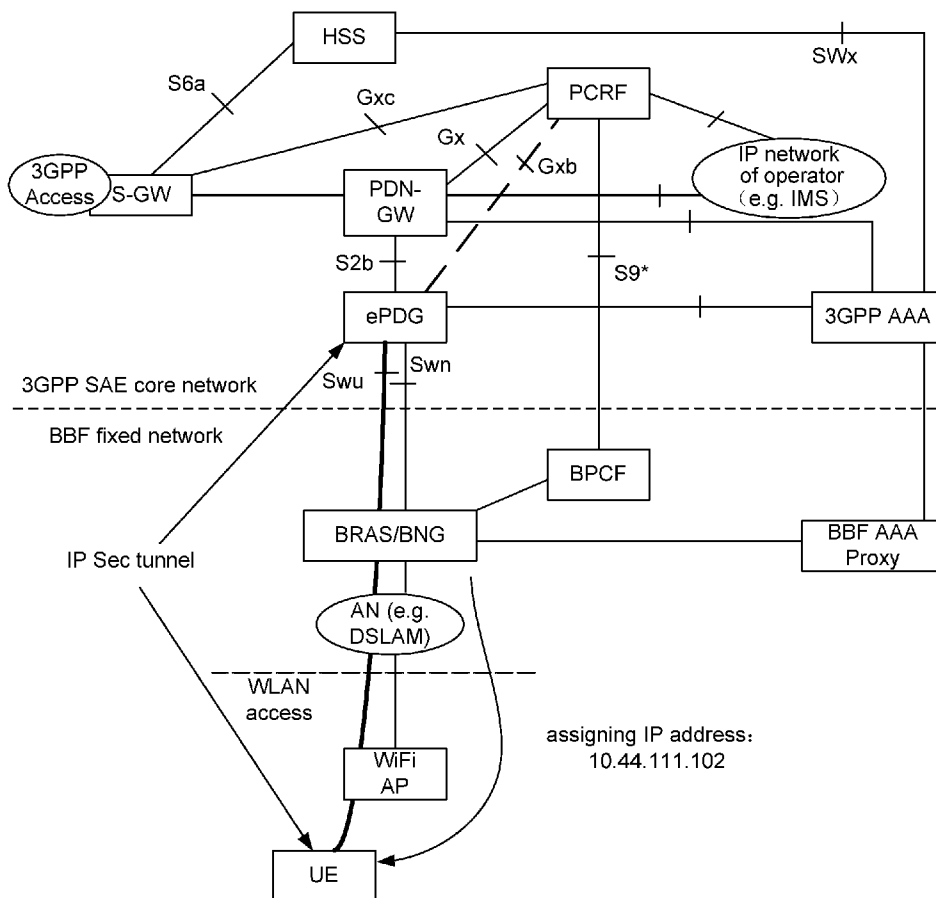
HSS

SWx

S6a

Gxc

PCRF

Gx

Gxb

3GPP Access

S-GW

PDN-GW

IP network of operator (e.g. IMS)

S2b

S9*

ePDG

3GPP AAA

Swu

Swn

3GPP SAE core network

BBF fixed network

BPCF

BRAS/BNG

BBF AAA Proxy

IP Sec tunnel

AN (e.g. DSLAM)

WLAN access

assigning IP address: 10.44.111.102

WiFi AP

UE